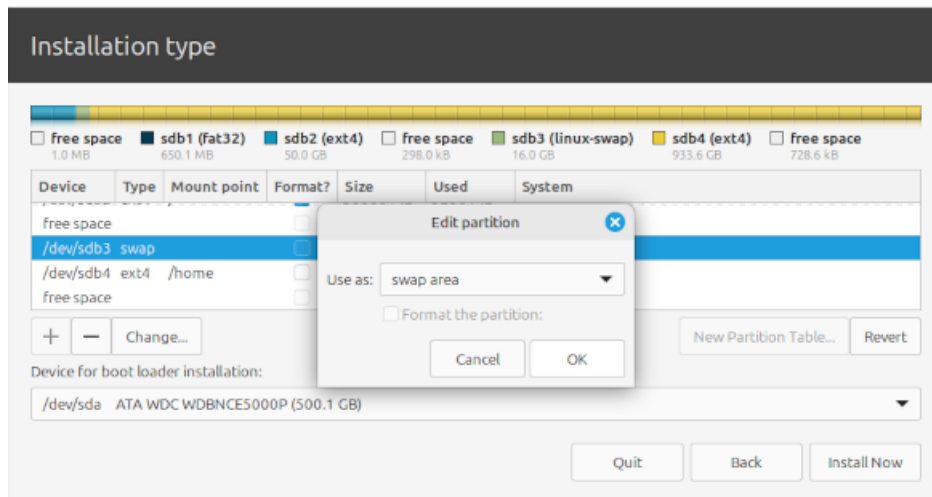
Installation type

free space
1.0 MB

sdb1 (fat32)
650.1 MB

sdb2 (ext4)
50.0 GB

free space
298.0 kB

sdb3 (linux-swap)
16.0 GB

sdb4 (ext4)
933.6 GB

free space
728.6 kB

| Device | Type | Mount point | Format? | Size | Used | System |
|---|---|---|---|---|---|---|
| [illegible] | | | | | | |
| free space | | | | | | |
| /dev/sdb3 | swap | | | | | |
| /dev/sdb4 | ext4 | /home | | | | |
| free space | | | | | | |

+ − Change...

New Partition Table... Revert

Device for boot loader installation:

/dev/sda ATA WDC WDBNCE5000P (500.1 GB)

Edit partition

Use as: swap area

Format the partition:

Cancel OK

Quit Back Install Now